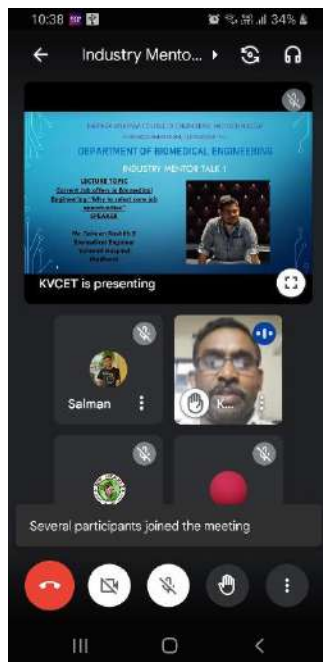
10:38 34%

Industry Mento...

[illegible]

DEPARTMENT OF BIOMEDICAL ENGINEERING

INDUSTRY MENTOR TALK 1

LECTURE TOPIC
Current job offers in Biomedical Engineering "Why to select core job opportunities"
SPEAKER

Mr. Salman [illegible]
Biomedical Engineer
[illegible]
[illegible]

KVCET is presenting

Salman

K...

Several participants joined the meeting